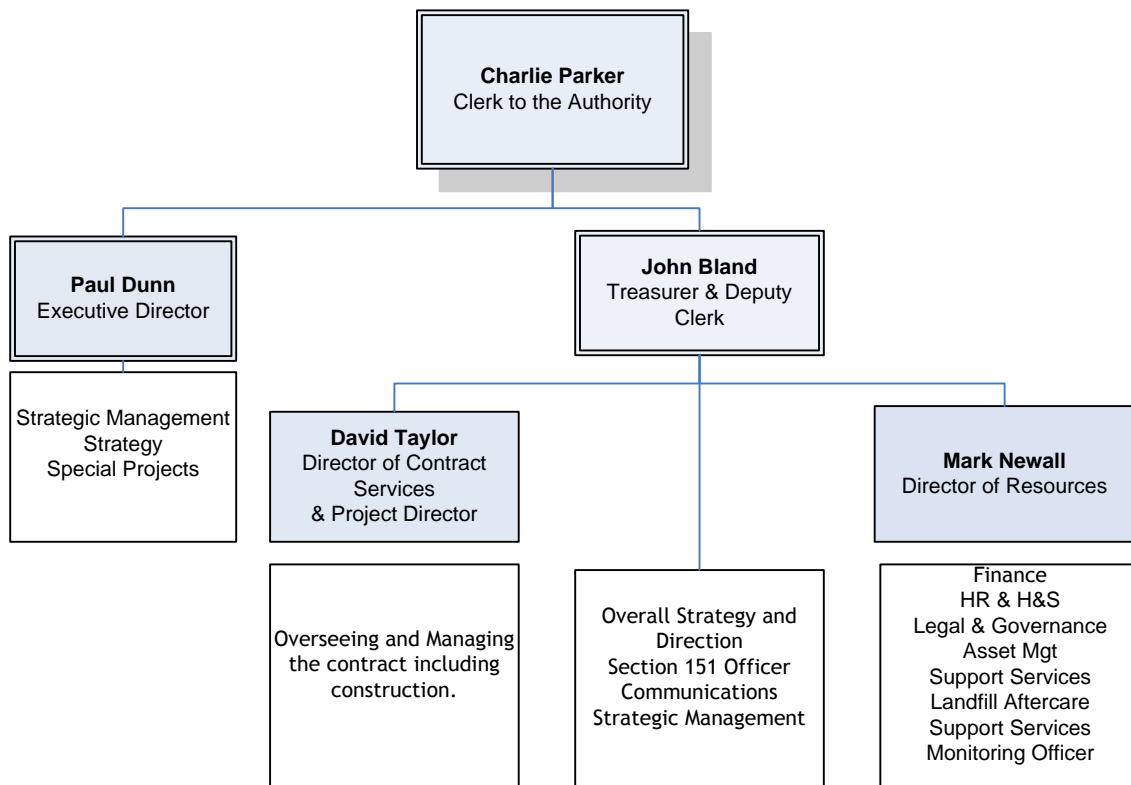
**Charlie Parker**
Clerk to the Authority

**Paul Dunn**
Executive Director

Strategic Management
Strategy
Special Projects

**John Bland**
Treasurer & Deputy Clerk

**David Taylor**
Director of Contract Services
& Project Director

Overseeing and Managing the contract including construction.

Overall Strategy and Direction
Section 151 Officer
Communications
Strategic Management

**Mark Newall**
Director of Resources

Finance
HR & H&S
Legal & Governance
Asset Mgt
Support Services
Landfill Aftercare
Support Services
Monitoring Officer